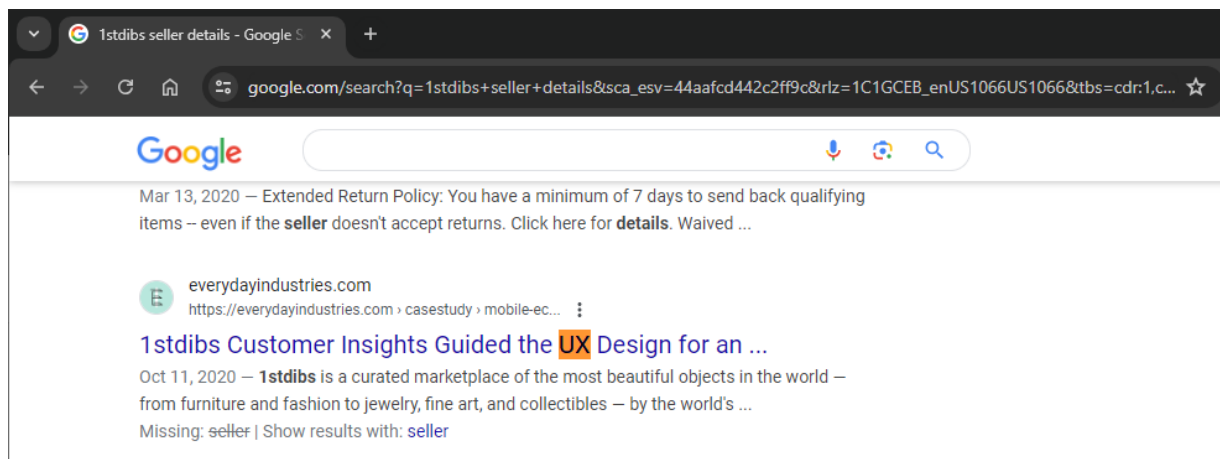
1stdibs seller details - Google S ×

+

google.com/search?q=1stdibs+seller+details&sca_esv=44aafcd442c2ff9c&rlz=1C1GCEB_enUS1066US1066&tbs=cdr:1,c...

Google

Mar 13, 2020 — Extended Return Policy: You have a minimum of 7 days to send back qualifying items -- even if the seller doesn't accept returns. Click here for details. Waived ...

everydayindustries.com
https://everydayindustries.com › casestudy › mobile-ec...

1stdibs Customer Insights Guided the UX Design for an ...

Oct 11, 2020 — 1stdibs is a curated marketplace of the most beautiful objects in the world — from furniture and fashion to jewelry, fine art, and collectibles — by the world's ...

Missing: seller | Show results with: seller